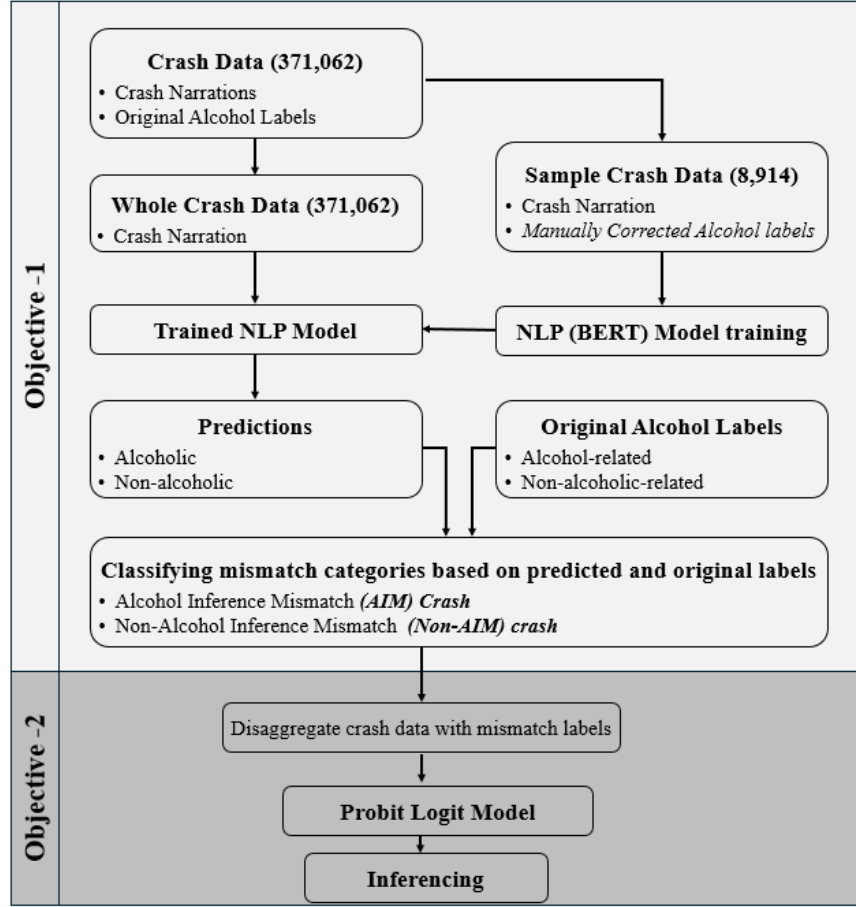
Objective -1

**Crash Data (371,062)**
• Crash Narrations
• Original Alcohol Labels

**Whole Crash Data (371,062)**
• Crash Narration

**Sample Crash Data (8,914)**
• Crash Narration
• *Manually Corrected Alcohol labels*

**Trained NLP Model**

**NLP (BERT) Model training**

**Predictions**
• Alcoholic
• Non-alcoholic

**Original Alcohol Labels**
• Alcohol-related
• Non-alcoholic-related

**Classifying mismatch categories based on predicted and original labels**
• Alcohol Inference Mismatch *(AIM) Crash*
• Non-Alcohol Inference Mismatch *(Non-AIM) crash*

Objective -2

Disaggregate crash data with mismatch labels

**Probit Logit Model**

**Inferencing**